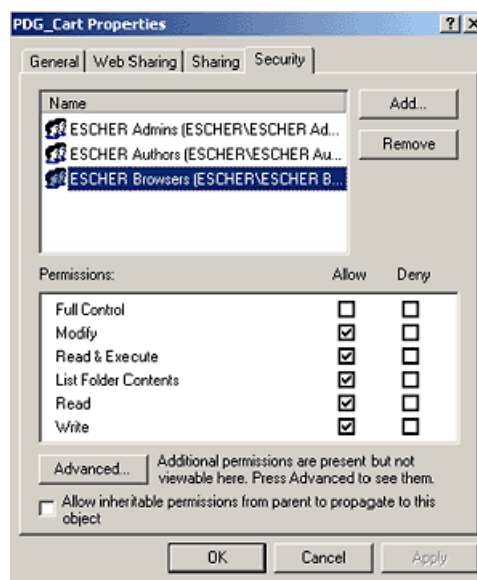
PDG_Cart Properties ? ×

General | Web Sharing | Sharing | Security

Name

ESCHER Admins (ESCHER\ESCHER Ad...

ESCHER Authors (ESCHER\ESCHER Au...

ESCHER Browsers (ESCHER\ESCHER B...

Add...

Remove

Permissions: Allow Deny

| Permissions | Allow | Deny |
|---|---|---|
| Full Control | ☐ | ☐ |
| Modify | ☑ | ☐ |
| Read & Execute | ☑ | ☐ |
| List Folder Contents | ☑ | ☐ |
| Read | ☑ | ☐ |
| Write | ☑ | ☐ |

Advanced... Additional permissions are present but not viewable here. Press Advanced to see them.

Allow inheritable permissions from parent to propagate to this object

OK Cancel Apply